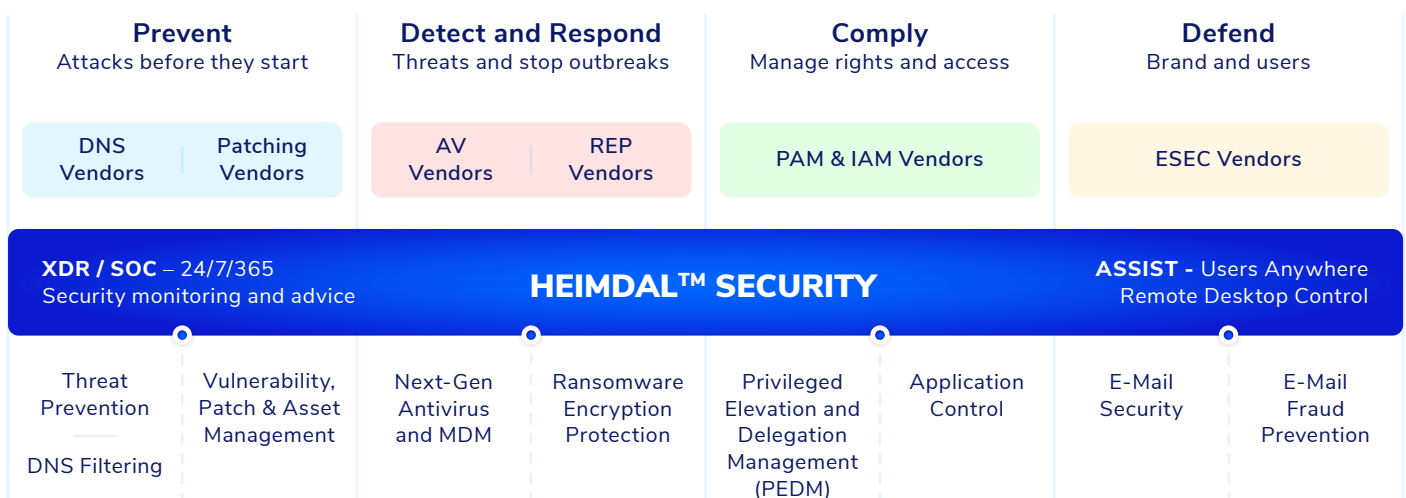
Prevent
Attacks before they start

Detect and Respond
Threats and stop outbreaks

Comply
Manage rights and access

Defend
Brand and users

DNS Vendors

Patching Vendors

AV Vendors

REP Vendors

PAM & IAM Vendors

ESEC Vendors

XDR / SOC – 24/7/365
Security monitoring and advice

HEIMDAL™ SECURITY

ASSIST - Users Anywhere
Remote Desktop Control

Threat Prevention

DNS Filtering

Vulnerability, Patch & Asset Management

Next-Gen Antivirus and MDM

Ransomware Encryption Protection

Privileged Elevation and Delegation Management (PEDM)

Application Control

E-Mail Security

E-Mail Fraud Prevention